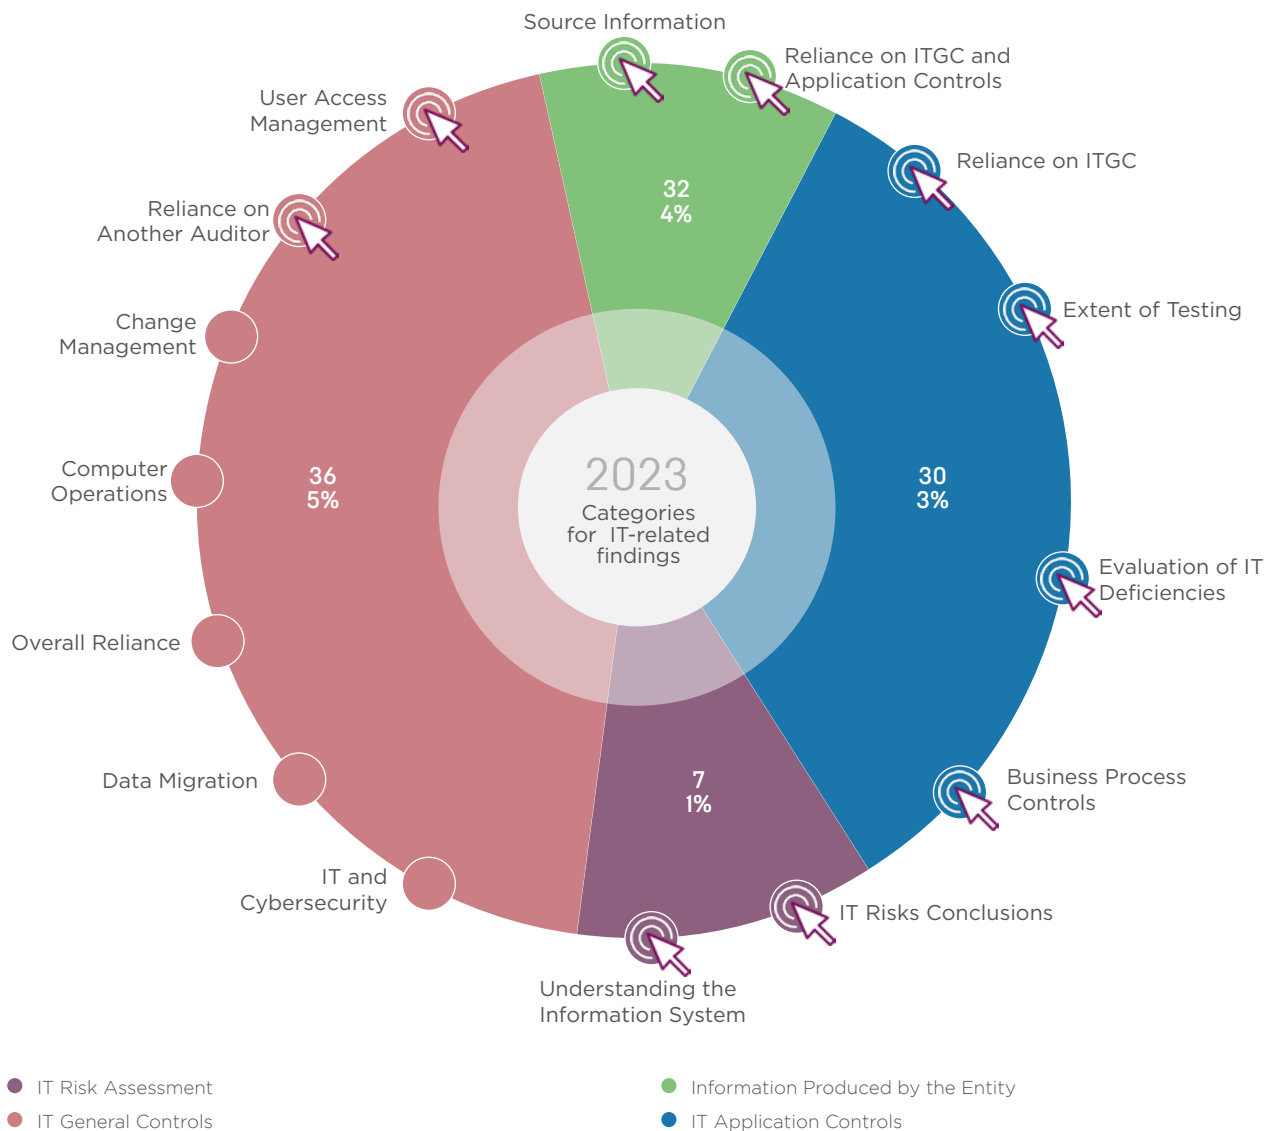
Source Information

Reliance on ITGC and Application Controls

User Access Management

Reliance on ITGC

Reliance on Another Auditor

32
4%

Extent of Testing

Change Management

Computer Operations

36
5%

2023
Categories for IT-related findings

30
3%

Evaluation of IT Deficiencies

Overall Reliance

Data Migration

7
1%

Business Process Controls

IT and Cybersecurity

IT Risks Conclusions

Understanding the Information System

IT Risk Assessment

IT General Controls

Information Produced by the Entity

IT Application Controls